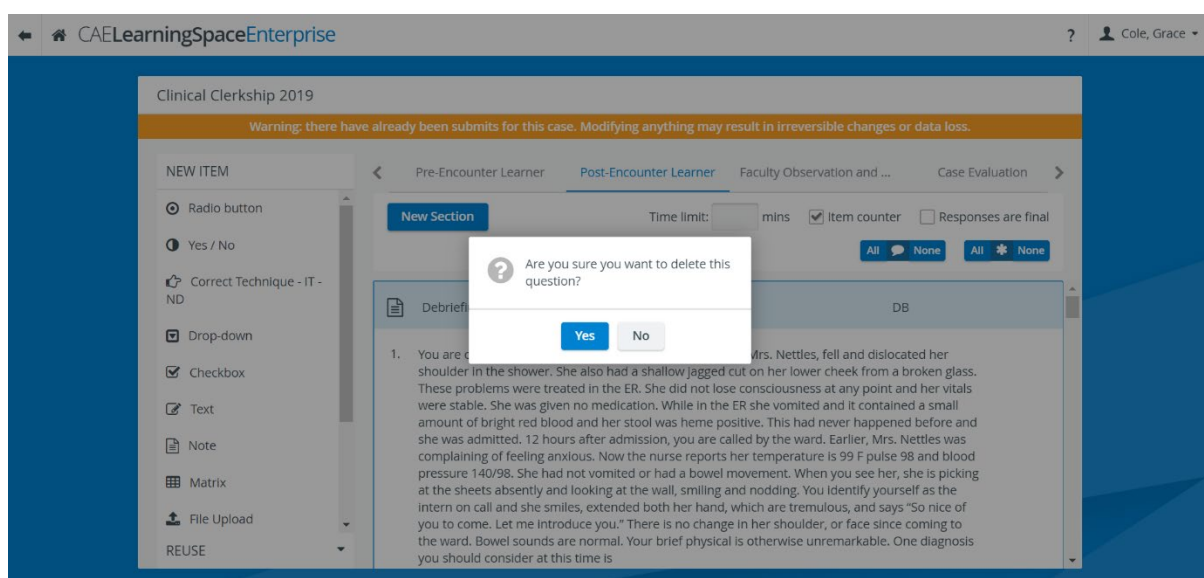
CAELearningSpaceEnterprise

? Cole, Grace

Clinical Clerkship 2019

Warning: there have already been submits for this case. Modifying anything may result in irreversible changes or data loss.

NEW ITEM

Radio button

Yes / No

Correct Technique - IT - ND

Drop-down

Checkbox

Text

Note

Matrix

File Upload

REUSE

Pre-Encounter Learner | Post-Encounter Learner | Faculty Observation and ... | Case Evaluation

New Section

Time limit: mins

Item counter

Responses are final

All None All None

Are you sure you want to delete this question?

Yes No

Debriefi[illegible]

DB

1. You are c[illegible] Mrs. Nettles, fell and dislocated her shoulder in the shower. She also had a shallow jagged cut on her lower cheek from a broken glass. These problems were treated in the ER. She did not lose consciousness at any point and her vitals were stable. She was given no medication. While in the ER she vomited and it contained a small amount of bright red blood and her stool was heme positive. This had never happened before and she was admitted. 12 hours after admission, you are called by the ward. Earlier, Mrs. Nettles was complaining of feeling anxious. Now the nurse reports her temperature is 99 F pulse 98 and blood pressure 140/98. She had not vomited or had a bowel movement. When you see her, she is picking at the sheets absently and looking at the wall, smiling and nodding. You identify yourself as the intern on call and she smiles, extended both her hand, which are tremulous, and says "So nice of you to come. Let me introduce you." There is no change in her shoulder, or face since coming to the ward. Bowel sounds are normal. Your brief physical is otherwise unremarkable. One diagnosis you should consider at this time is